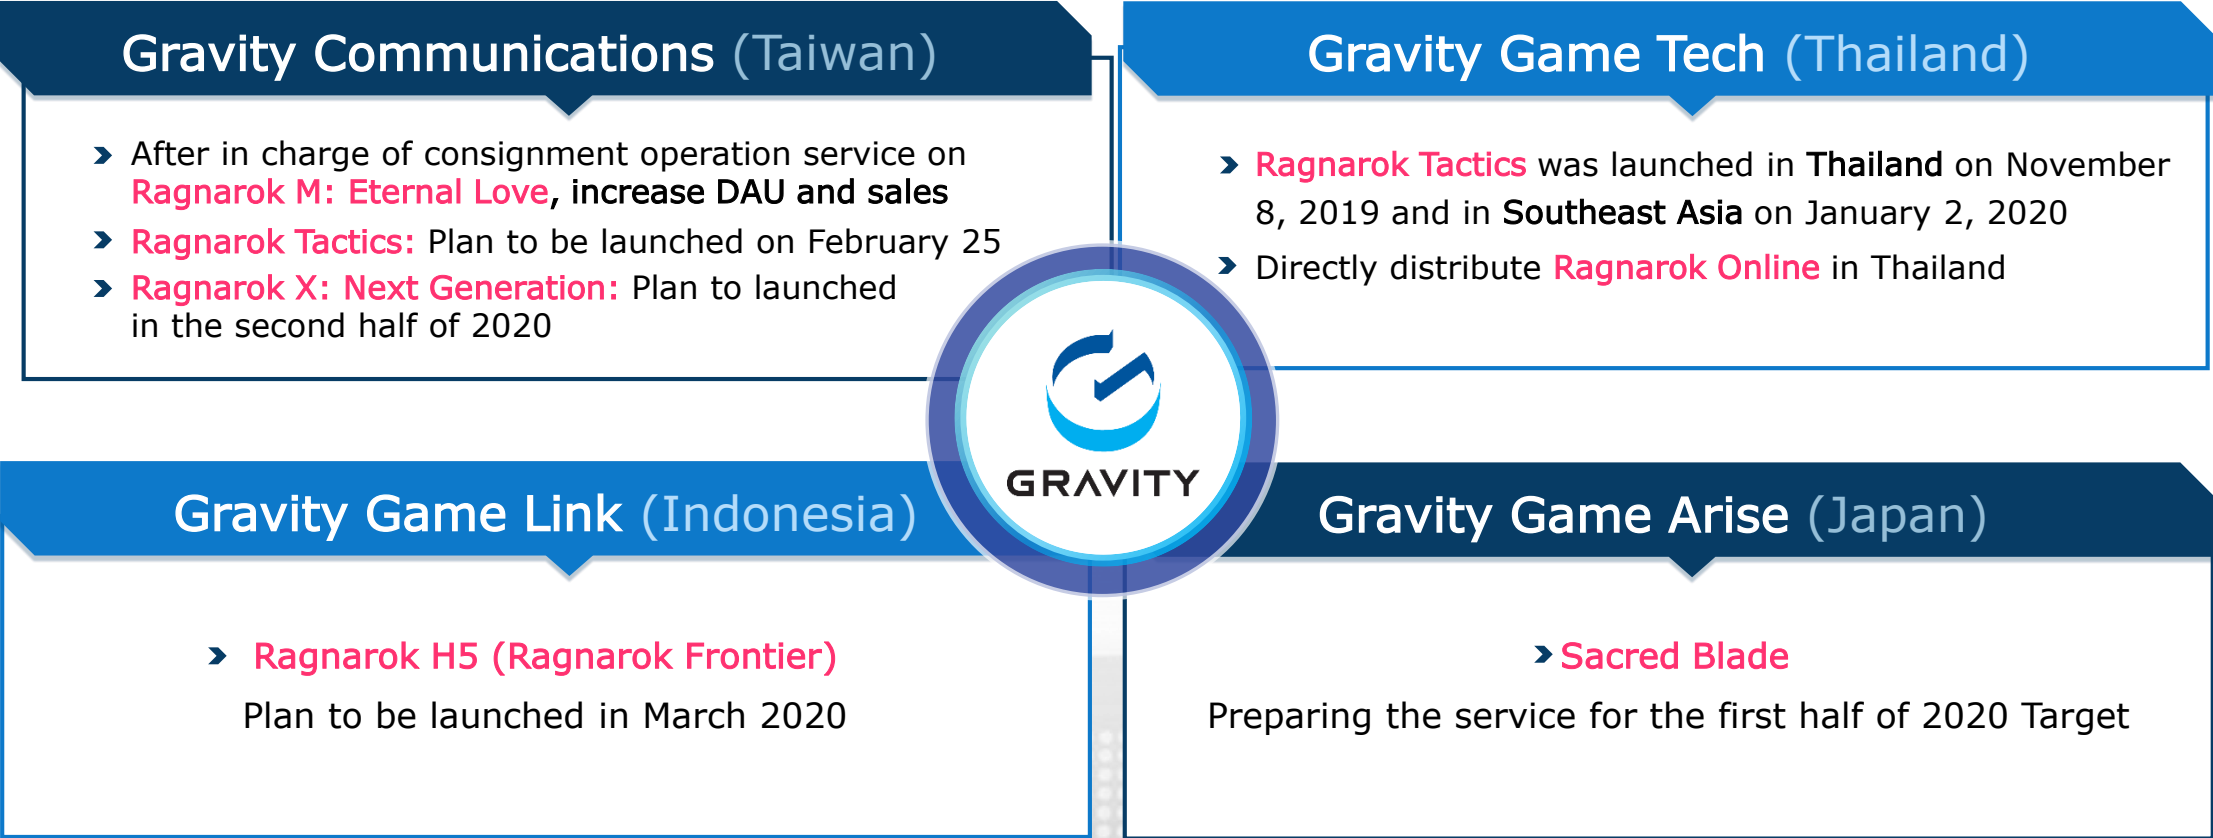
Gravity Communications (Taiwan)

After in charge of consignment operation service on Ragnarok M: Eternal Love, increase DAU and sales

Ragnarok Tactics: Plan to be launched on February 25

Ragnarok X: Next Generation: Plan to launched in the second half of 2020

Gravity Game Tech (Thailand)

Ragnarok Tactics was launched in Thailand on November 8, 2019 and in Southeast Asia on January 2, 2020

Directly distribute Ragnarok Online in Thailand

GRAVITY

Gravity Game Link (Indonesia)

Ragnarok H5 (Ragnarok Frontier)

Plan to be launched in March 2020

Gravity Game Arise (Japan)

Sacred Blade

Preparing the service for the first half of 2020 Target